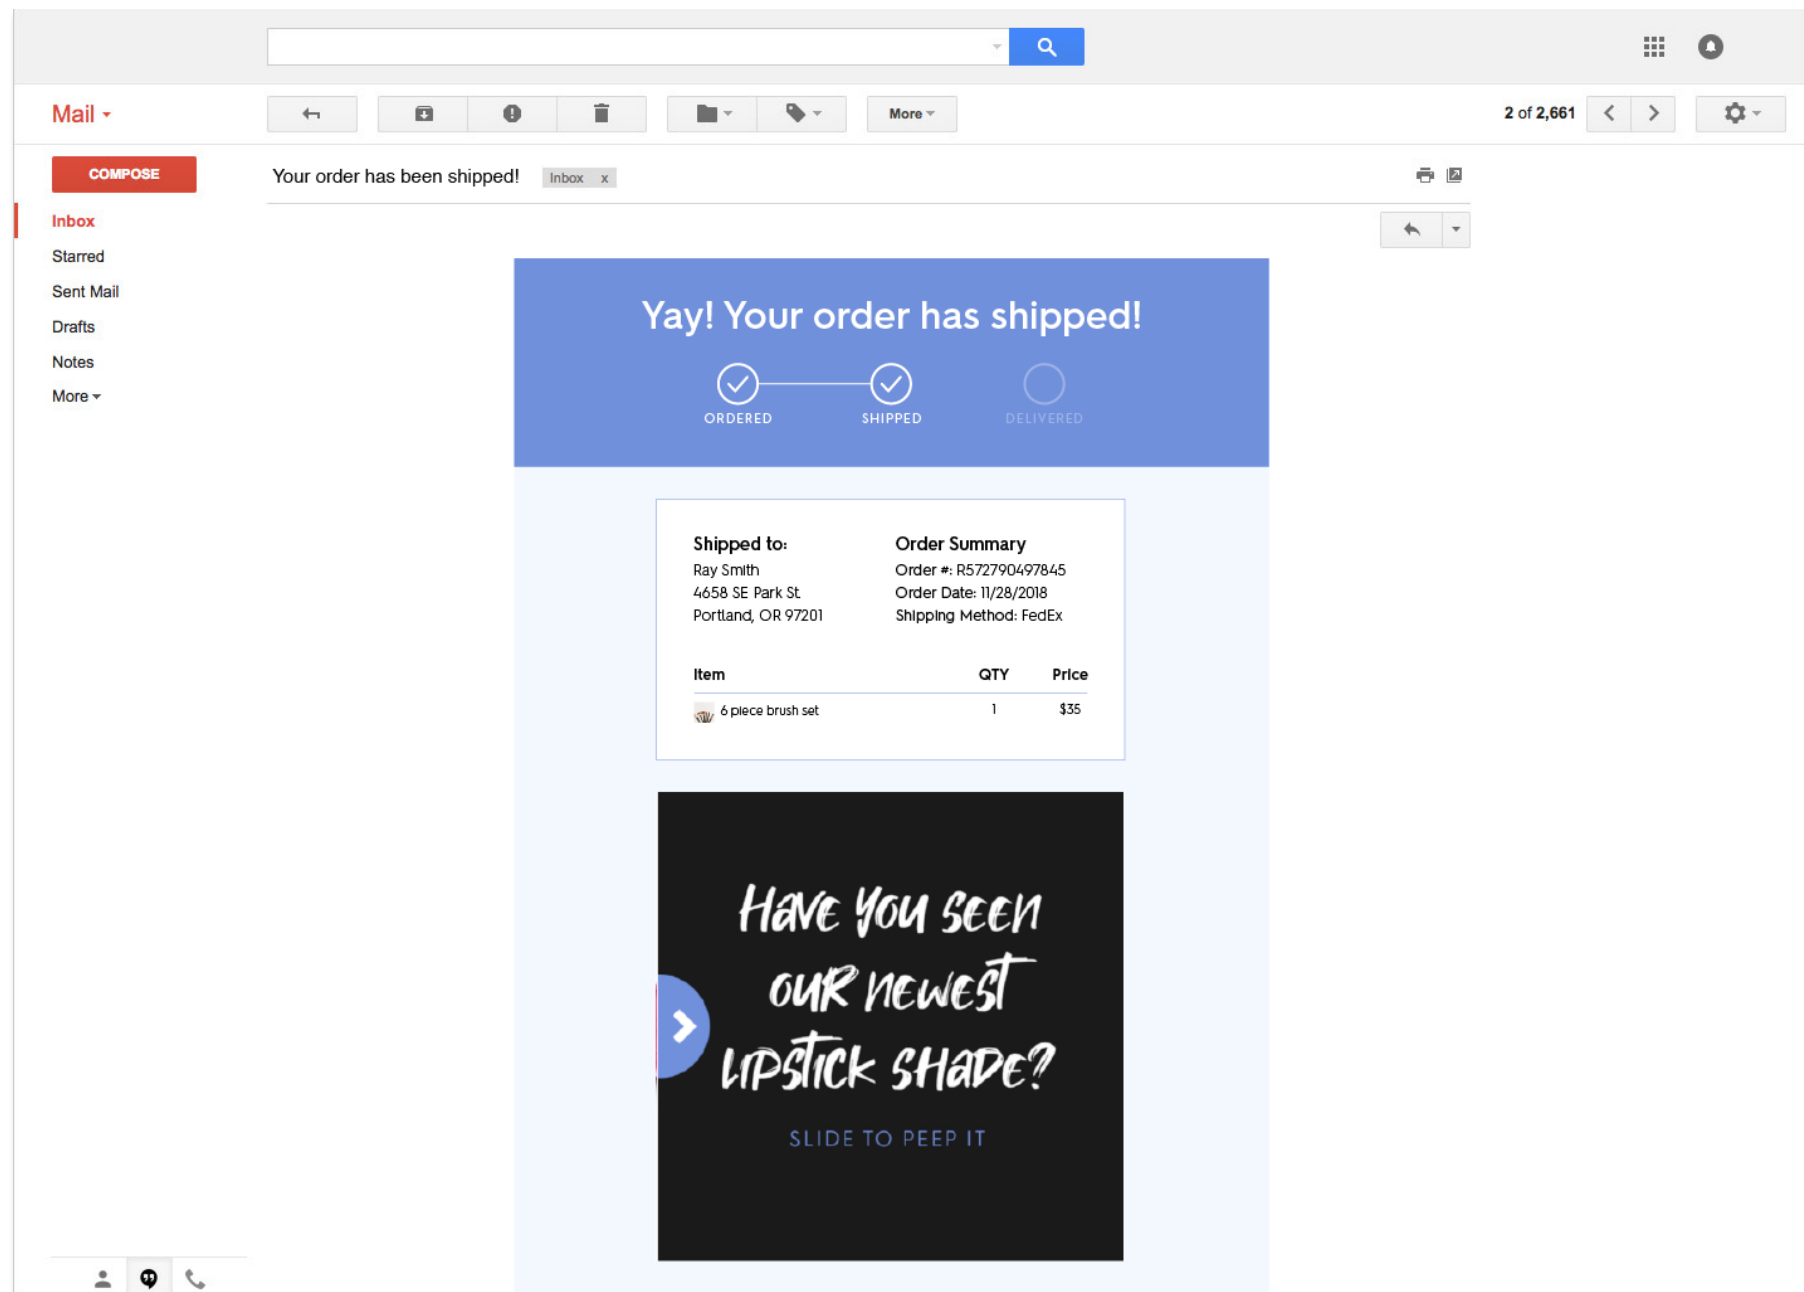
Mail

More

2 of 2,661

COMPOSE

Inbox

Starred

Sent Mail

Drafts

Notes

More

Your order has been shipped! Inbox x

Yay! Your order has shipped!

ORDERED SHIPPED DELIVERED

Shipped to:
Ray Smith
4658 SE Park St
Portland, OR 97201

Order Summary
Order #: R572790497845
Order Date: 11/28/2018
Shipping Method: FedEx

| Item | QTY | Price |
|---|---|---|
| 6 piece brush set | 1 | $35 |

Have you seen our newest lipstick shade?

SLIDE TO PEEP IT